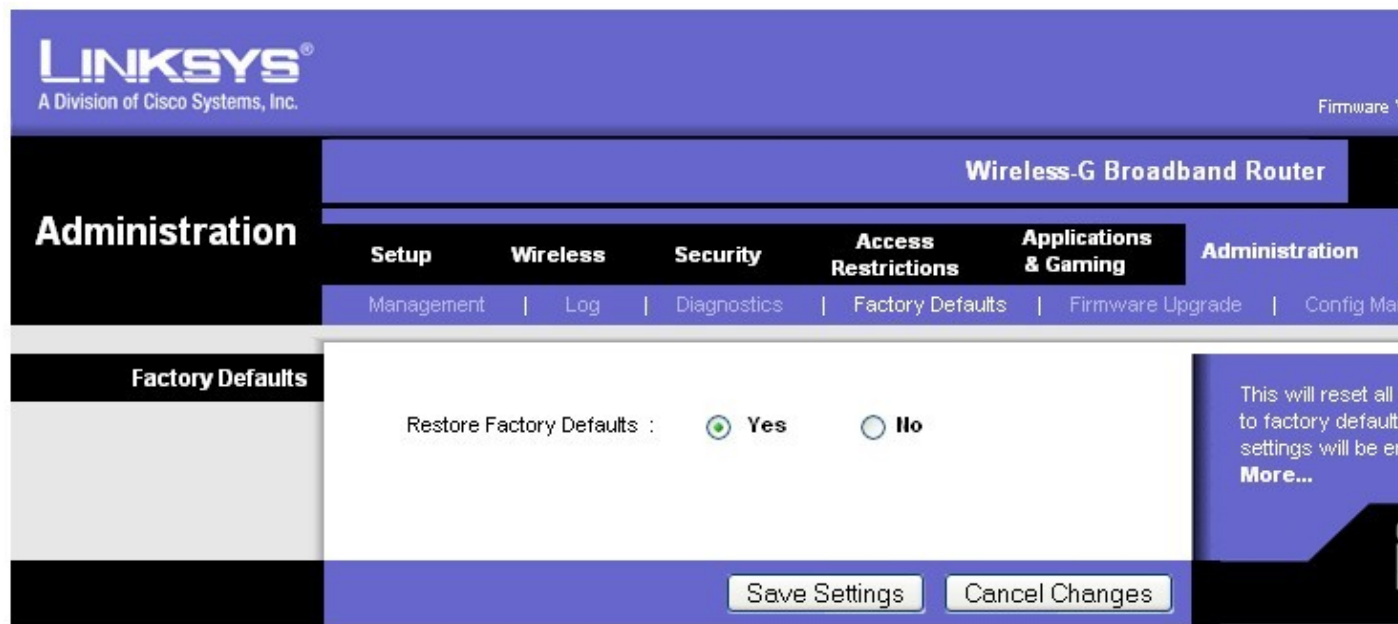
LINKSYS®
A Division of Cisco Systems, Inc.

Firmware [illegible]

Wireless-G Broadband Router

Administration

Setup | Wireless | Security | Access Restrictions | Applications & Gaming | Administration

Management | Log | Diagnostics | Factory Defaults | Firmware Upgrade | Config Ma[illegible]

Factory Defaults

Restore Factory Defaults : Yes No

This will reset all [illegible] to factory default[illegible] settings will be e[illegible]
More...

Save Settings Cancel Changes